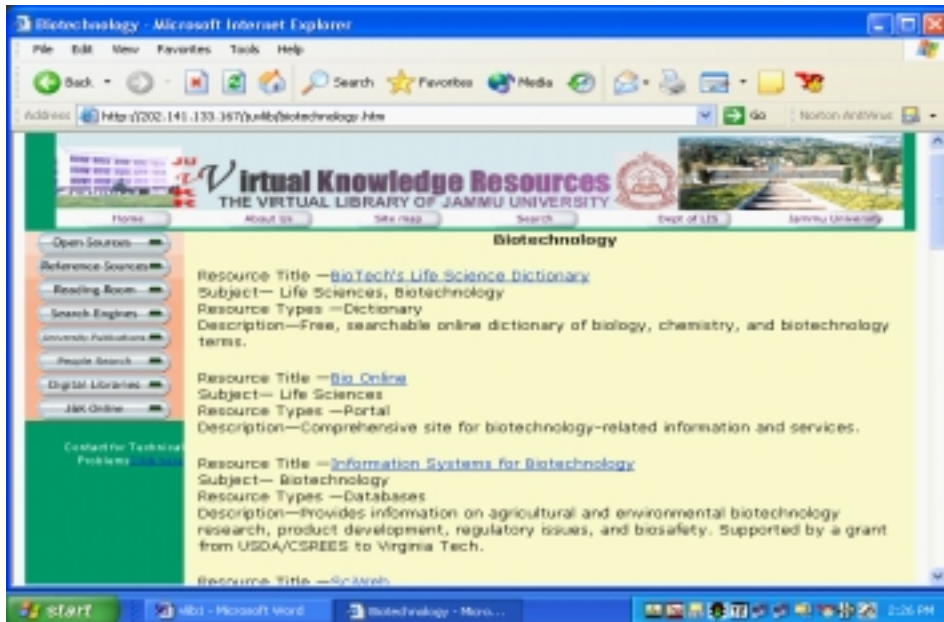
Biotechnology - Microsoft Internet Explorer

File Edit View Favorites Tools Help

Back Search Favorites Media

Address http://202.141.133.167/jumlib/biotechnology.htm Go Norton AntiVirus

Virtual Knowledge Resources
THE VIRTUAL LIBRARY OF JAMMU UNIVERSITY

Home About Us Site map Search Dept of LIS Jammu University

Open Sources
Reference Sources
Reading Room
Search Engines
University Publications
People Search
Digital Libraries
J&K Online

Contact for Technical Problems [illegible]

Biotechnology

Resource Title —BioTech's Life Science Dictionary
Subject— Life Sciences, Biotechnology
Resource Types —Dictionary
Description—Free, searchable online dictionary of biology, chemistry, and biotechnology terms.

Resource Title —Bio Online
Subject— Life Sciences
Resource Types —Portal
Description—Comprehensive site for biotechnology-related information and services.

Resource Title —Information Systems for Biotechnology
Subject— Biotechnology
Resource Types —Databases
Description—Provides information on agricultural and environmental biotechnology research, product development, regulatory issues, and biosafety. Supported by a grant from USDA/CSREES to Virginia Tech.

Resource Title —SciWeb

start vlibs - Microsoft Word Biotechnology - Micro... 2:26 PM